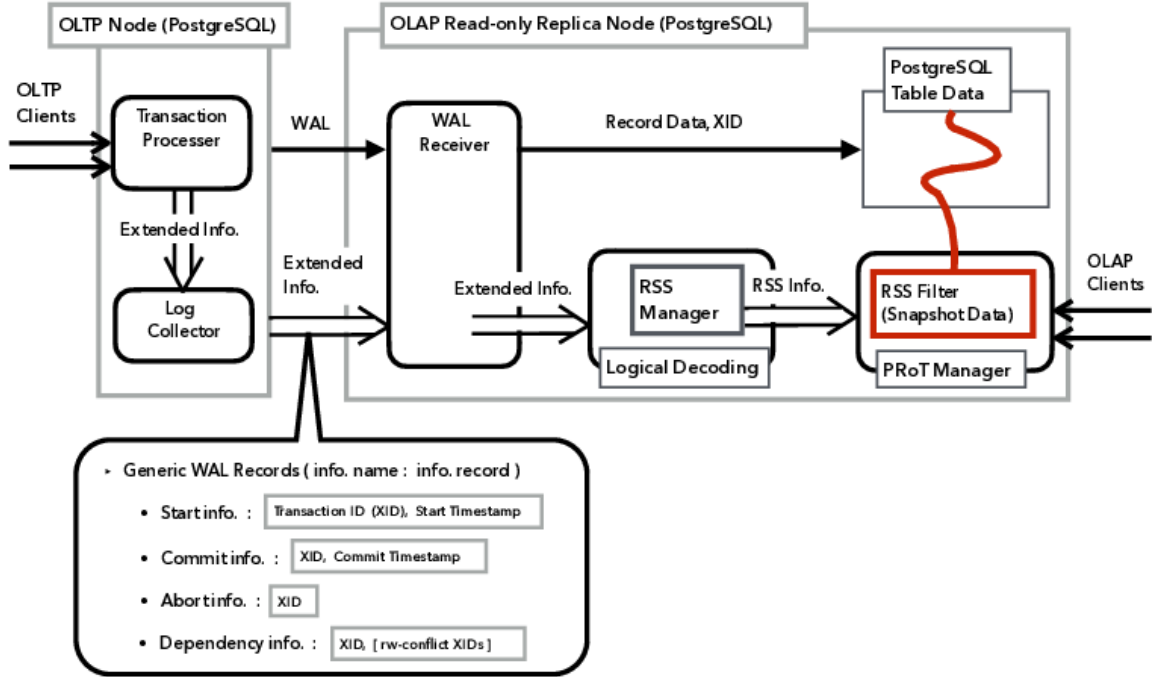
OLTP Node (PostgreSQL)

OLAP Read-only Replica Node (PostgreSQL)

OLTP Clients

Transaction Processer

WAL

WAL Receiver

Record Data, XID

PostgreSQL Table Data

Extended Info.

Extended Info.

Log Collector

Extended Info.

RSS Manager

RSS Info.

RSS Filter (Snapshot Data)

OLAP Clients

Logical Decoding

PRoT Manager

▸ Generic WAL Records ( info. name : info. record )

• Start info. : Transaction ID (XID), Start Timestamp

• Commit info. : XID, Commit Timestamp

• Abort info. : XID

• Dependency info. : XID, [ rw-conflict XIDs ]